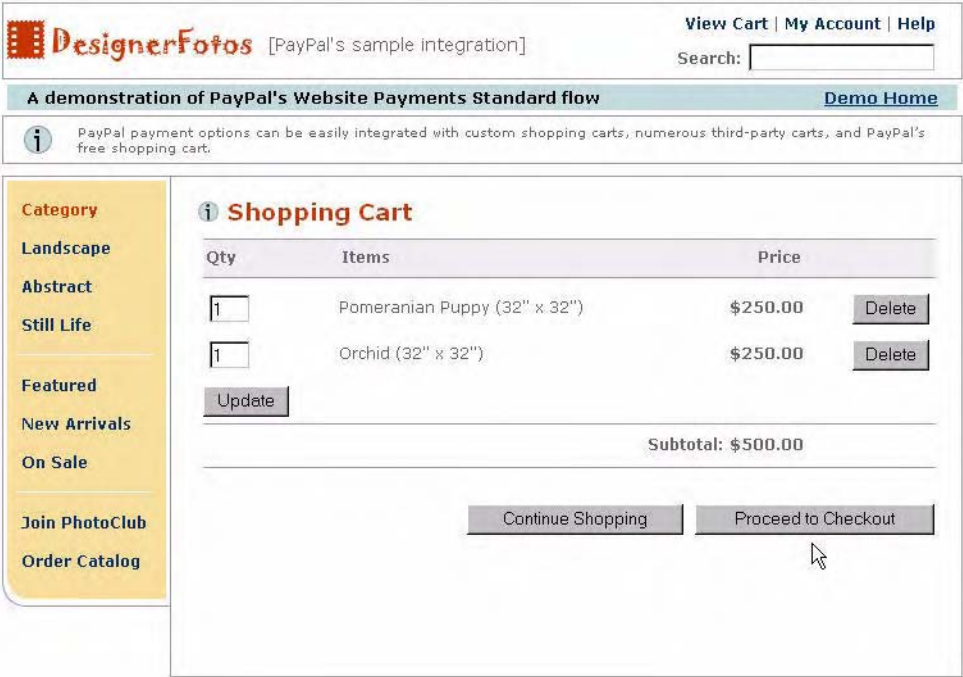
DesignerFotos [PayPal's sample integration]

View Cart | My Account | Help

Search:

A demonstration of PayPal's Website Payments Standard flow

Demo Home

PayPal payment options can be easily integrated with custom shopping carts, numerous third-party carts, and PayPal's free shopping cart.

Category
Landscape
Abstract
Still Life

Featured
New Arrivals
On Sale

Join PhotoClub
Order Catalog

Shopping Cart

| Qty | Items | Price | |
|---|---|---|---|
| 1 | Pomeranian Puppy (32" x 32") | \$250.00 | Delete |
| 1 | Orchid (32" x 32") | \$250.00 | Delete |

Update

Subtotal: \$500.00

Continue Shopping

Proceed to Checkout